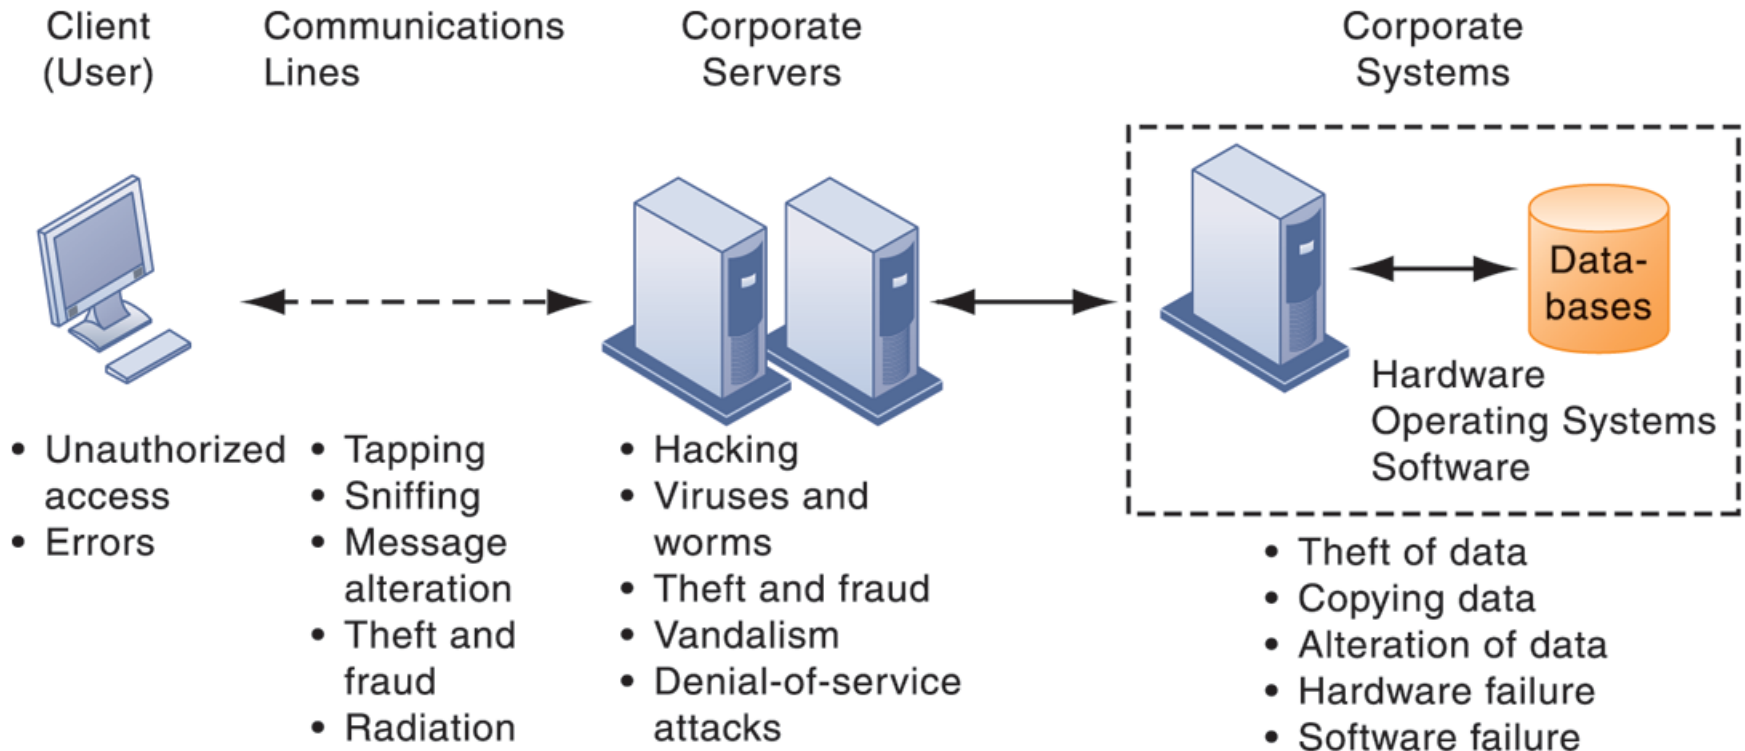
Client (User)

Communications Lines

Corporate Servers

Corporate Systems

Data-bases

Hardware
Operating Systems
Software

• Unauthorized access
• Errors

• Tapping
• Sniffing
• Message alteration
• Theft and fraud
• Radiation

• Hacking
• Viruses and worms
• Theft and fraud
• Vandalism
• Denial-of-service attacks

• Theft of data
• Copying data
• Alteration of data
• Hardware failure
• Software failure